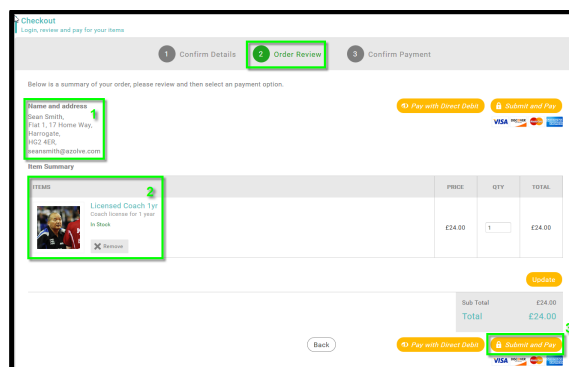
Checkout
Login, review and pay for your items

1 Confirm Details
2 Order Review
3 Confirm Payment

Below is a summary of your order, please review and then select an payment option.

Name and address
1
Sean Smith,
Flat 1, 17 Home Way,
Harrogate,
HG2 4ER,
seansmith@azolve.com

Pay with Direct Debit
Submit and Pay
VISA DISCOVER

Item Summary

| ITEMS | PRICE | QTY | TOTAL |
|---|---|---|---|
| 2 Licensed Coach 1yr Coach license for 1 year In Stock Remove | £24.00 | 1 | £24.00 |

Update

| Sub Total | £24.00 |
|---|---|
| Total | £24.00 |

Back
Pay with Direct Debit
Submit and Pay
3